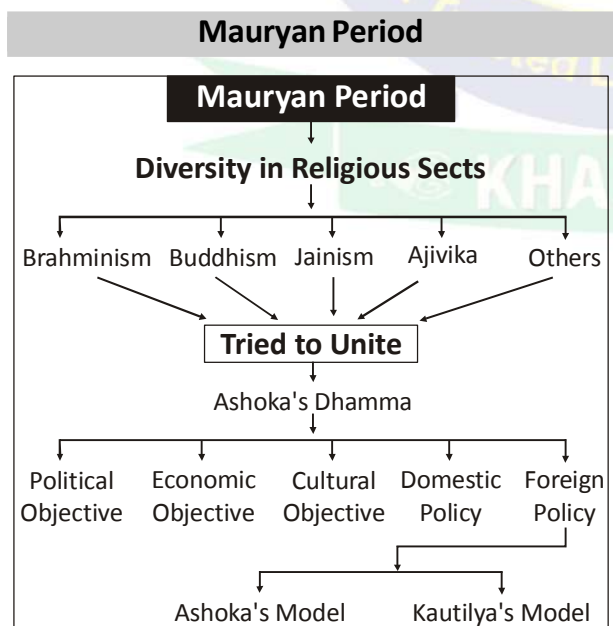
Mauryan Period

Mauryan Period

Diversity in Religious Sects

Brahminism
Buddhism
Jainism
Ajivika
Others

Tried to Unite

Ashoka's Dhamma

Political Objective
Economic Objective
Cultural Objective
Domestic Policy
Foreign Policy

Ashoka's Model
Kautilya's Model